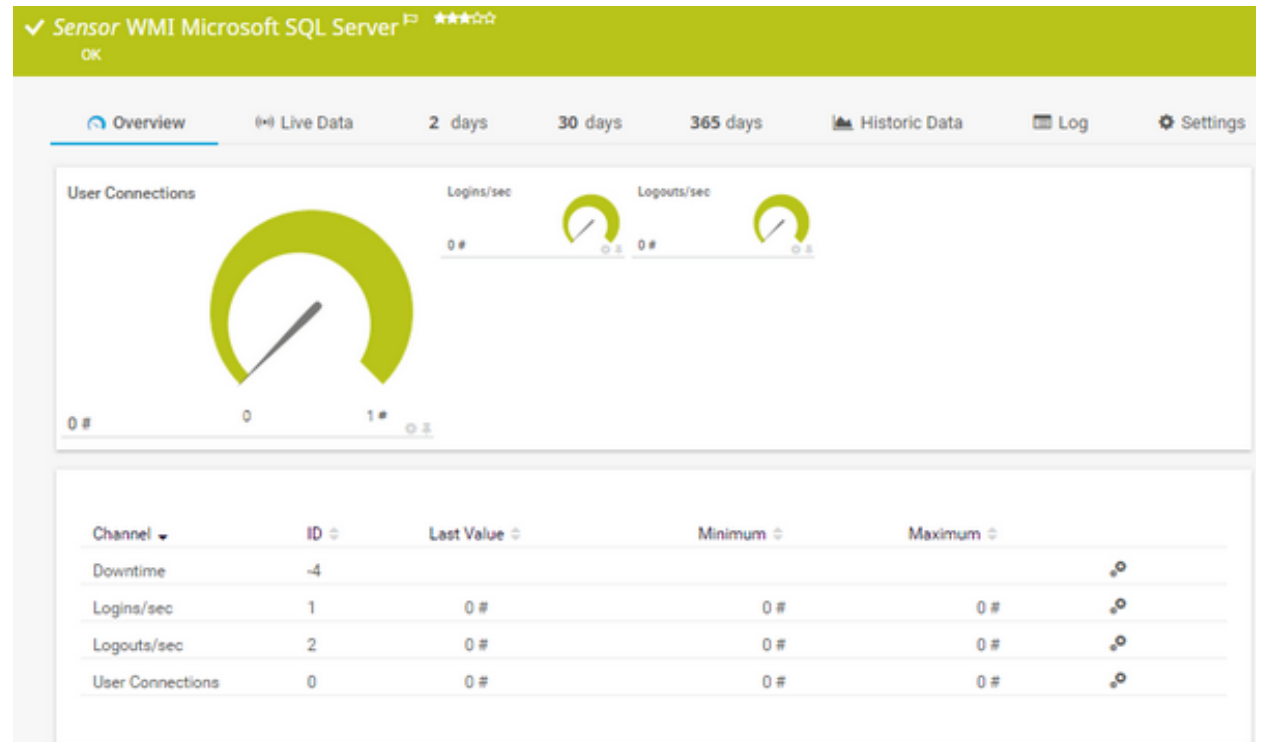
✓ Sensor WMI Microsoft SQL Server ★★★☆☆
OK

Overview Live Data 2 days 30 days 365 days Historic Data Log Settings

User Connections
0 #
0
1 #

Logins/sec
0 #

Logouts/sec
0 #

| Channel | ID | Last Value | Minimum | Maximum |
|---|---|---|---|---|
| Downtime | -4 | | | |
| Logins/sec | 1 | 0 # | 0 # | 0 # |
| Logouts/sec | 2 | 0 # | 0 # | 0 # |
| User Connections | 0 | 0 # | 0 # | 0 # |